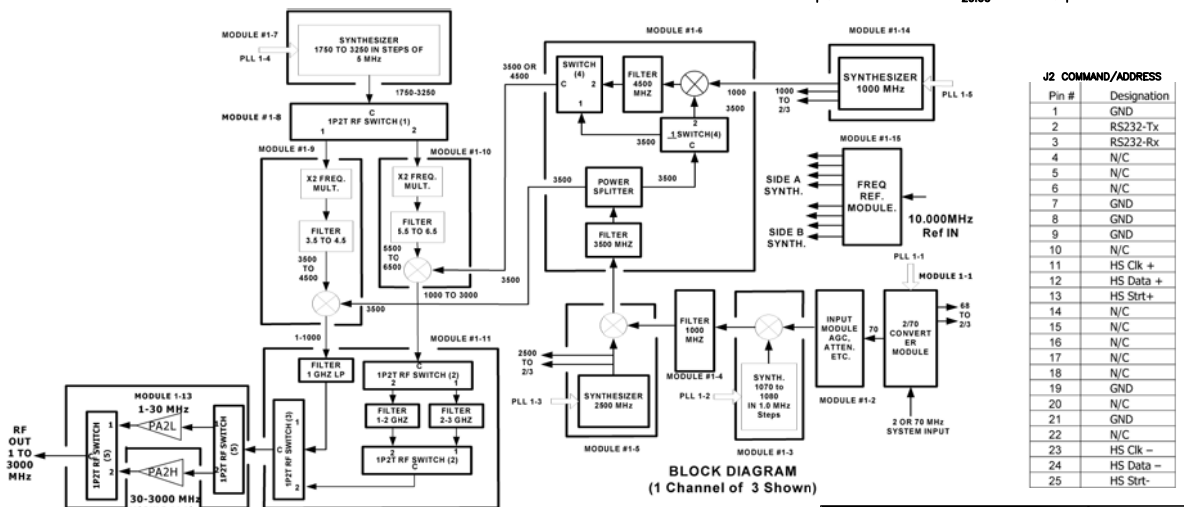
MODULE #1-7
PLL 1-4
SYNTHESIZER 1750 TO 3250 IN STEPS OF 5 MHz
1750-3250
MODULE #1-8
C
1P2T RF SWITCH (1)
1 2
MODULE #1-9
X2 FREQ. MULT.
FILTER 3.5 TO 4.5
3500 TO 4500
MODULE #1-10
X2 FREQ. MULT.
FILTER 5.5 TO 6.5
5500 TO 6500
1000 TO 3000
3500
1-1000
MODULE #1-11
FILTER 1 GHZ LP
C
1P2T RF SWITCH (2)
2 1
FILTER 1-2 GHZ
FILTER 2-3 GHZ
2 1
1P2T RF SWITCH (2)
1P2T RF SWITCH (3)
MODULE 1-13
1-30 MHz
PA2L
PA2H
30-3000 MHz
1P2T RF SWITCH (5)
1P2T RF SWITCH (5)
RF OUT 1 TO 3000 MHz
MODULE #1-6
3500 OR 4500
SWITCH (4)
C 2 1
FILTER 4500 MHZ
1000
3500
2
1 SWITCH(4)
C
3500
POWER SPLITTER
3500
3500
FILTER 3500 MHZ
3500
MODULE #1-14
SYNTHESIZER 1000 MHz
1000 TO 2/3
PLL 1-5
MODULE #1-15
SIDE A SYNTH.
FREQ REF. MODULE.
SIDE B SYNTH.
10.000MHz Ref IN
PLL 1-1
MODULE 1-1
2500 TO 2/3
PLL 1-3
SYNTHESIZER 2500 MHz
MODULE #1-5
FILTER 1000 MHZ
MODULE #1-4
PLL 1-2
SYNTH. 1070 to 1080 IN 1.0 MHz Steps
MODULE #1-3
INPUT MODULE AGC, ATTEN. ETC.
MODULE #1-2
70
2/70 CONVERTER MODULE
68 TO 2/3
2 OR 70 MHz SYSTEM INPUT
BLOCK DIAGRAM
(1 Channel of 3 Shown)

J2 COMMAND/ADDRESS

| Pin # | Designation |
|---|---|
| 1 | GND |
| 2 | RS232-Tx |
| 3 | RS232-Rx |
| 4 | N/C |
| 5 | N/C |
| 6 | N/C |
| 7 | GND |
| 8 | GND |
| 9 | GND |
| 10 | N/C |
| 11 | HS Clk + |
| 12 | HS Data + |
| 13 | HS Strt+ |
| 14 | N/C |
| 15 | N/C |
| 16 | N/C |
| 17 | N/C |
| 18 | N/C |
| 19 | GND |
| 20 | N/C |
| 21 | GND |
| 22 | N/C |
| 23 | HS Clk – |
| 24 | HS Data – |
| 25 | HS Strt- |